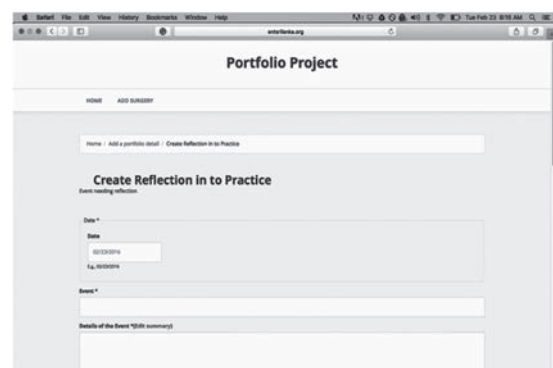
Safari File Edit View History Bookmarks Window Help

Tue Feb 23 8:18 AM

enterlanka.org

Portfolio Project

HOME ADD SURGERY

Home / Add a portfolio detail / Create Reflection in to Practice

Create Reflection in to Practice

Event needing reflection

Date *

Date

02/23/2016

E.g., 02/23/2016

Event *

Details of the Event *(Edit summary)